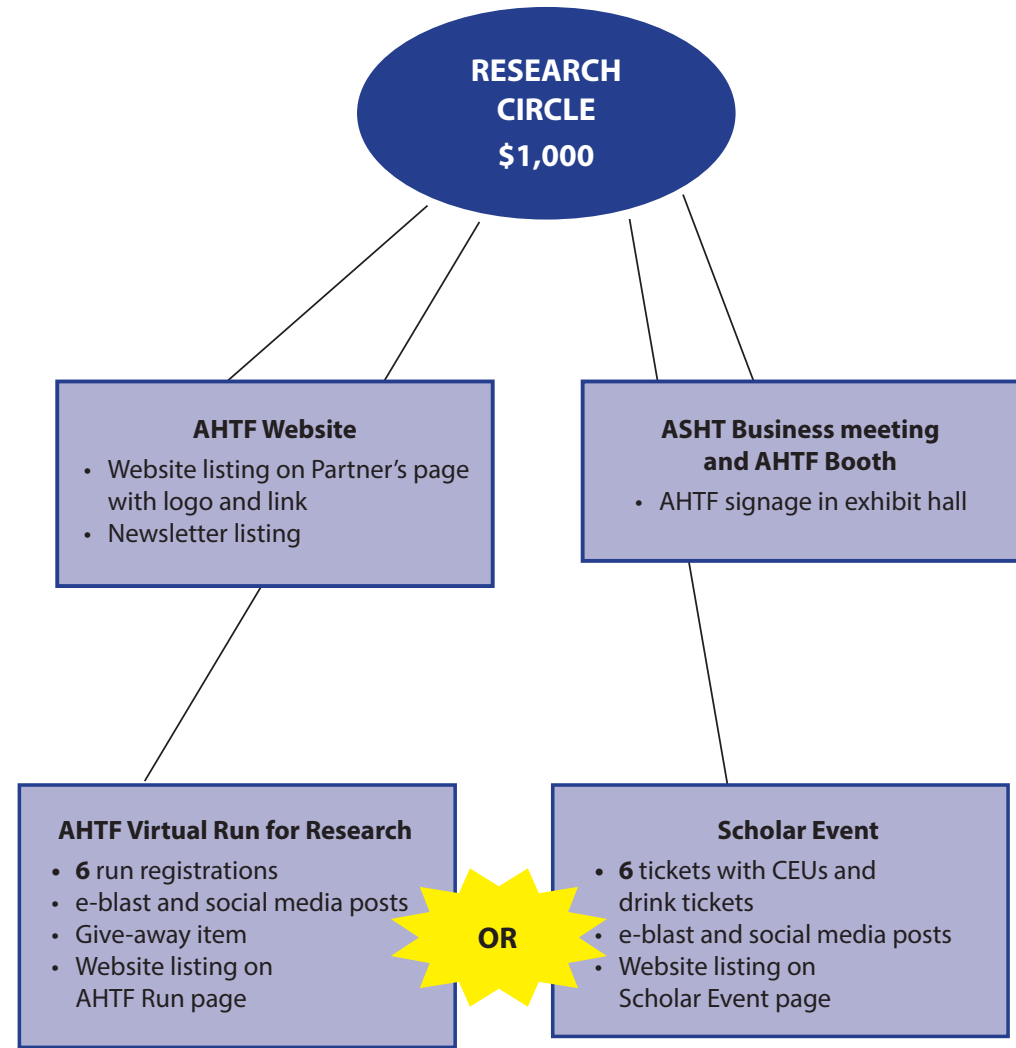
RESEARCH CIRCLE
$1,000

AHTF Website
• Website listing on Partner's page with logo and link
• Newsletter listing

ASHT Business meeting and AHTF Booth
• AHTF signage in exhibit hall

AHTF Virtual Run for Research
• **6** run registrations
• e-blast and social media posts
• Give-away item
• Website listing on AHTF Run page

OR

Scholar Event
• **6** tickets with CEUs and drink tickets
• e-blast and social media posts
• Website listing on Scholar Event page